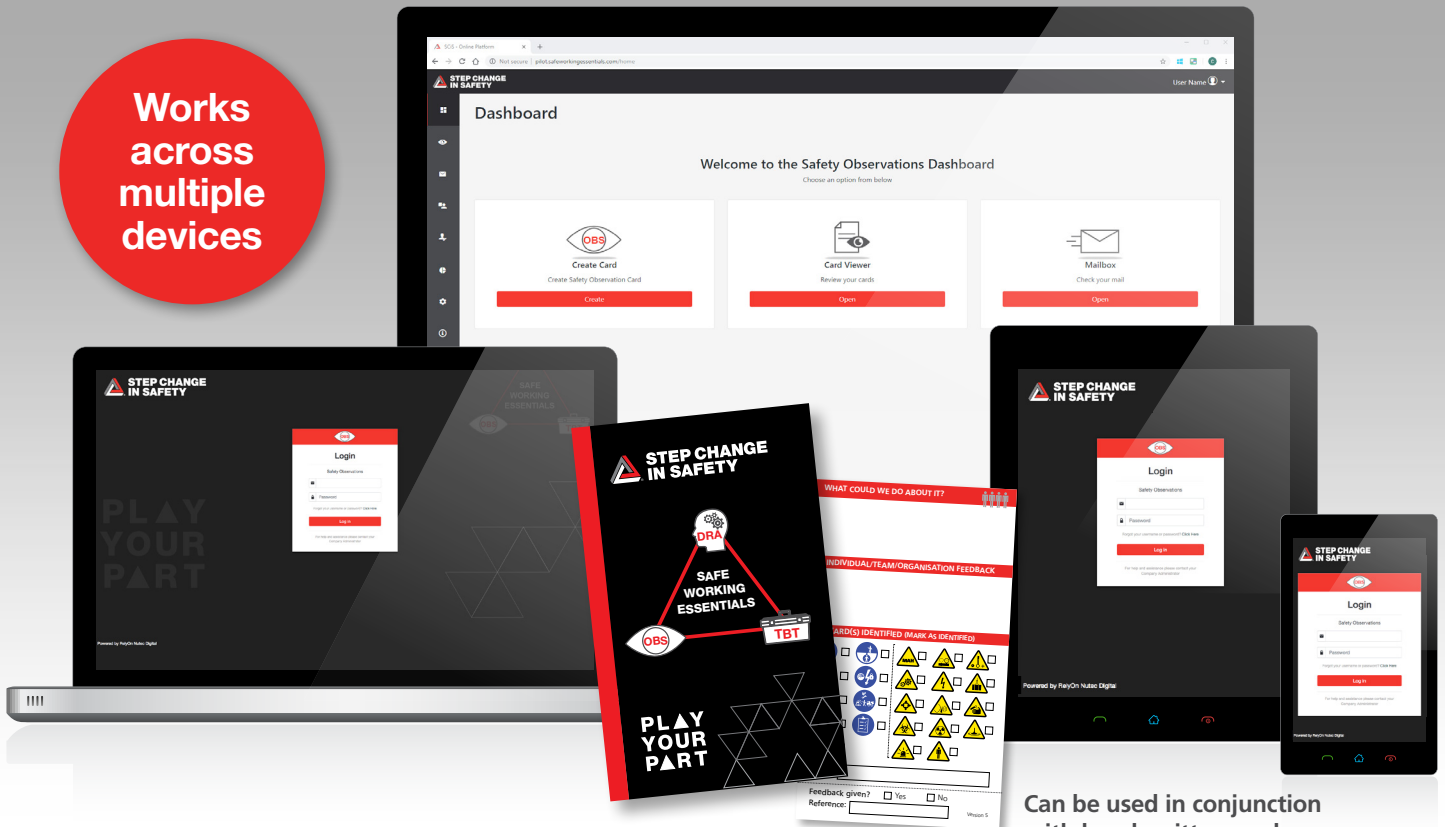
Works across multiple devices

SCS - Online Platform
Not secure | pilot.safeworkingessentials.com/home
STEP CHANGE IN SAFETY
User Name
Dashboard
Welcome to the Safety Observations Dashboard
Choose an option from below
OBS
Create Card
Create Safety Observation Card
Create
Card Viewer
Review your cards
Open
Mailbox
Check your mail
Open

STEP CHANGE IN SAFETY
SAFE WORKING ESSENTIALS
PLAY YOUR PART
OBS
Login
Safety Observations
Password
Forgot your username or password? Click here
Log in
Powered by RelyOn Nutec Digital

STEP CHANGE IN SAFETY
DRA
SAFE WORKING ESSENTIALS
OBS
TBT
PLAY YOUR PART

WHAT COULD WE DO ABOUT IT?
INDIVIDUAL/TEAM/ORGANISATION FEEDBACK
HAZARD(S) IDENTIFIED (MARK AS IDENTIFIED)
Feedback given? Yes No
Reference:
Version 5

STEP CHANGE IN SAFETY
OBS
Login
Safety Observations
Password
Forgot your username or password? Click here
Log in
For help and assistance please contact your Company Administrator
Powered by RelyOn Nutec Digital

STEP CHANGE IN SAFETY
OBS
Login
Safety Observations
Password
Forgot your username or password? Click here
Log in
For help and assistance please contact your Company Administrator
Powered by RelyOn Nutec Digital

Can be used in conjunction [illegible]